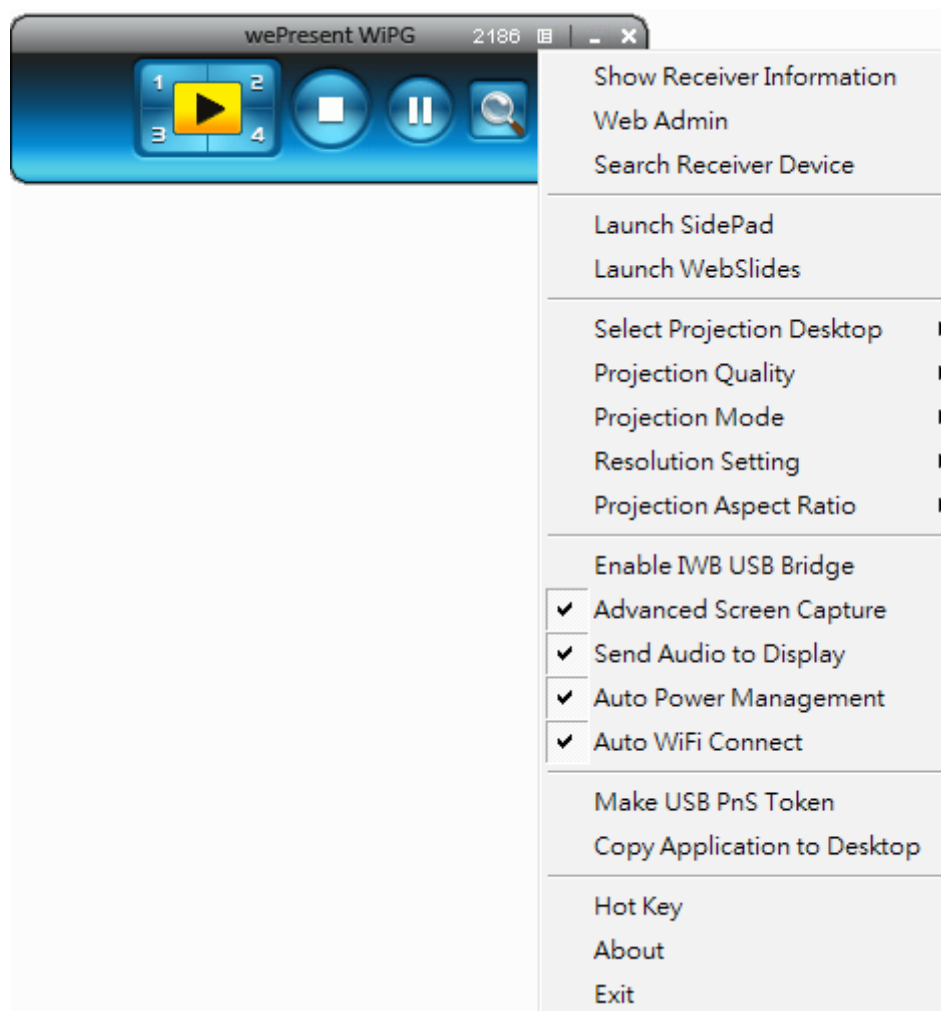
wePresent WiPG 2186

1 2
3 4

Show Receiver Information
Web Admin
Search Receiver Device

Launch SidePad
Launch WebSlides

Select Projection Desktop
Projection Quality
Projection Mode
Resolution Setting
Projection Aspect Ratio

Enable IWB USB Bridge
✔ Advanced Screen Capture
✔ Send Audio to Display
✔ Auto Power Management
✔ Auto WiFi Connect

Make USB PnS Token
Copy Application to Desktop

Hot Key
About
Exit